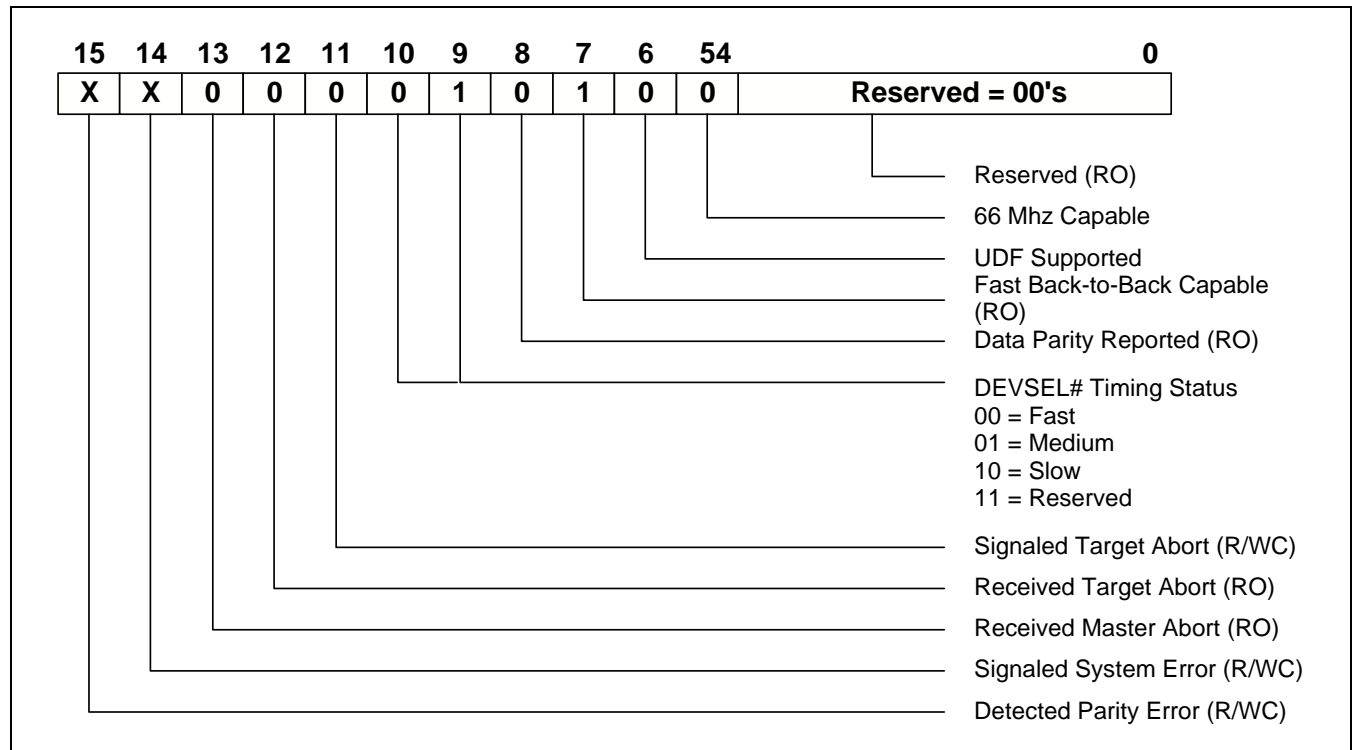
15 14 13 12 11 10 9 8 7 6 54 0

| X | X | 0 | 0 | 0 | 0 | 1 | 0 | 1 | 0 | 0 | Reserved = 00's |
|---|---|---|---|---|---|---|---|---|---|---|---|

Reserved (RO)

66 Mhz Capable

UDF Supported

Fast Back-to-Back Capable (RO)

Data Parity Reported (RO)

DEVSEL# Timing Status
00 = Fast
01 = Medium
10 = Slow
11 = Reserved

Signaled Target Abort (R/WC)

Received Target Abort (RO)

Received Master Abort (RO)

Signaled System Error (R/WC)

Detected Parity Error (R/WC)